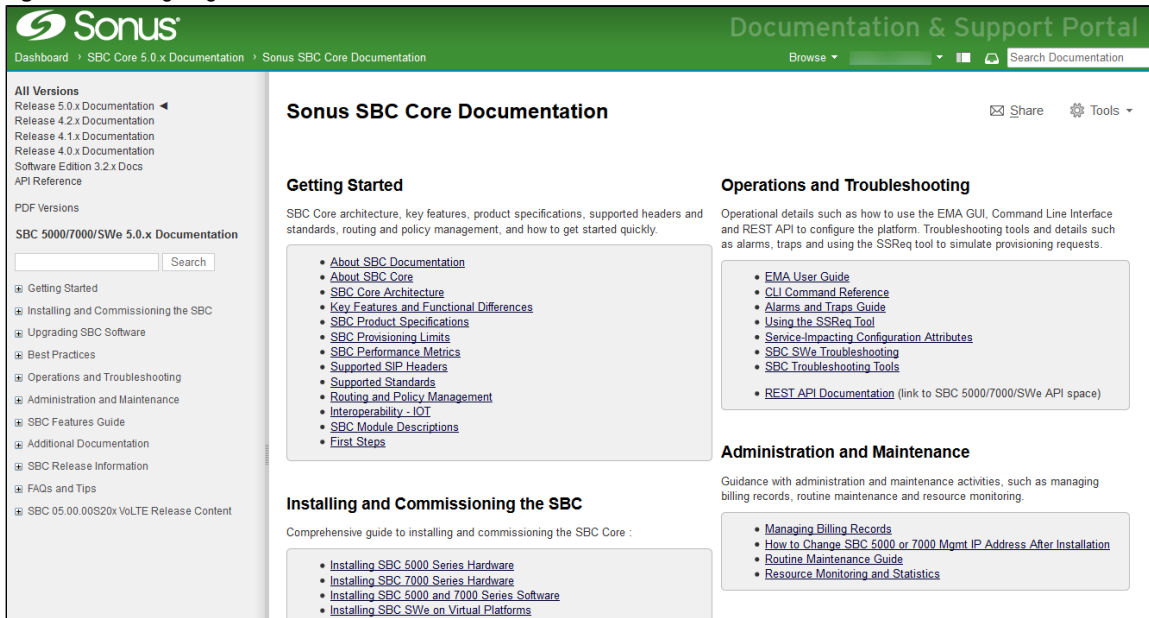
Sonus

Documentation & Support Portal

Dashboard › SBC Core 5.0.x Documentation › Sonus SBC Core Documentation

Browse ▾ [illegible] ▾ Search Documentation

All Versions
Release 5.0.x Documentation ◄
Release 4.2.x Documentation
Release 4.1.x Documentation
Release 4.0.x Documentation
Software Edition 3.2.x Docs
API Reference

PDF Versions

SBC 5000/7000/SWe 5.0.x Documentation

Search

⊞ Getting Started
⊞ Installing and Commissioning the SBC
⊞ Upgrading SBC Software
⊞ Best Practices
⊞ Operations and Troubleshooting
⊞ Administration and Maintenance
⊞ SBC Features Guide
⊞ Additional Documentation
⊞ SBC Release Information
⊞ FAQs and Tips
⊞ SBC 05.00.00S20x VoLTE Release Content

Sonus SBC Core Documentation

Share Tools ▾

Getting Started

SBC Core architecture, key features, product specifications, supported headers and standards, routing and policy management, and how to get started quickly.

- About SBC Documentation
- About SBC Core
- SBC Core Architecture
- Key Features and Functional Differences
- SBC Product Specifications
- SBC Provisioning Limits
- SBC Performance Metrics
- Supported SIP Headers
- Supported Standards
- Routing and Policy Management
- Interoperability - IOT
- SBC Module Descriptions
- First Steps

Installing and Commissioning the SBC

Comprehensive guide to installing and commissioning the SBC Core :

- Installing SBC 5000 Series Hardware
- Installing SBC 7000 Series Hardware
- Installing SBC 5000 and 7000 Series Software
- Installing SBC SWe on Virtual Platforms

Operations and Troubleshooting

Operational details such as how to use the EMA GUI, Command Line Interface and REST API to configure the platform. Troubleshooting tools and details such as alarms, traps and using the SSReq tool to simulate provisioning requests.

- EMA User Guide
- CLI Command Reference
- Alarms and Traps Guide
- Using the SSReq Tool
- Service-Impacting Configuration Attributes
- SBC SWe Troubleshooting
- SBC Troubleshooting Tools

- REST API Documentation (link to SBC 5000/7000/SWe API space)

Administration and Maintenance

Guidance with administration and maintenance activities, such as managing billing records, routine maintenance and resource monitoring.

- Managing Billing Records
- How to Change SBC 5000 or 7000 Mgmt IP Address After Installation
- Routine Maintenance Guide
- Resource Monitoring and Statistics